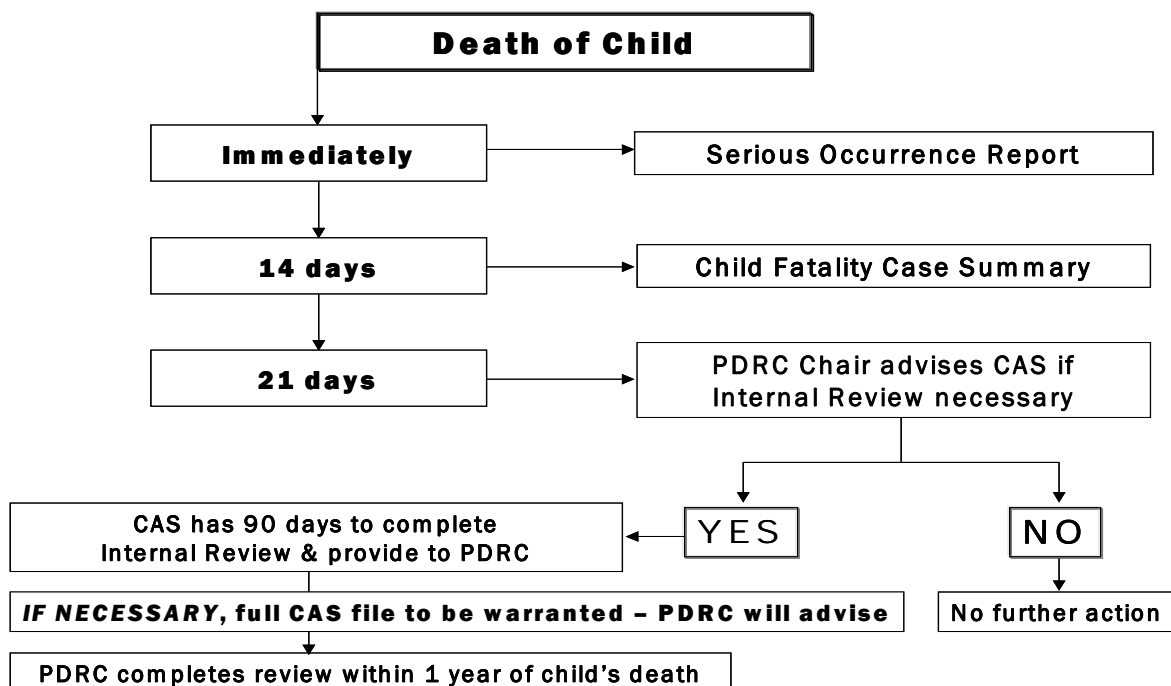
Death of Child

Immediately

Serious Occurrence Report

14 days

Child Fatality Case Summary

21 days

PDRC Chair advises CAS if Internal Review necessary

YES

NO

CAS has 90 days to complete Internal Review & provide to PDRC

*IF NECESSARY*, full CAS file to be warranted – PDRC will advise

No further action

PDRC completes review within 1 year of child’s death